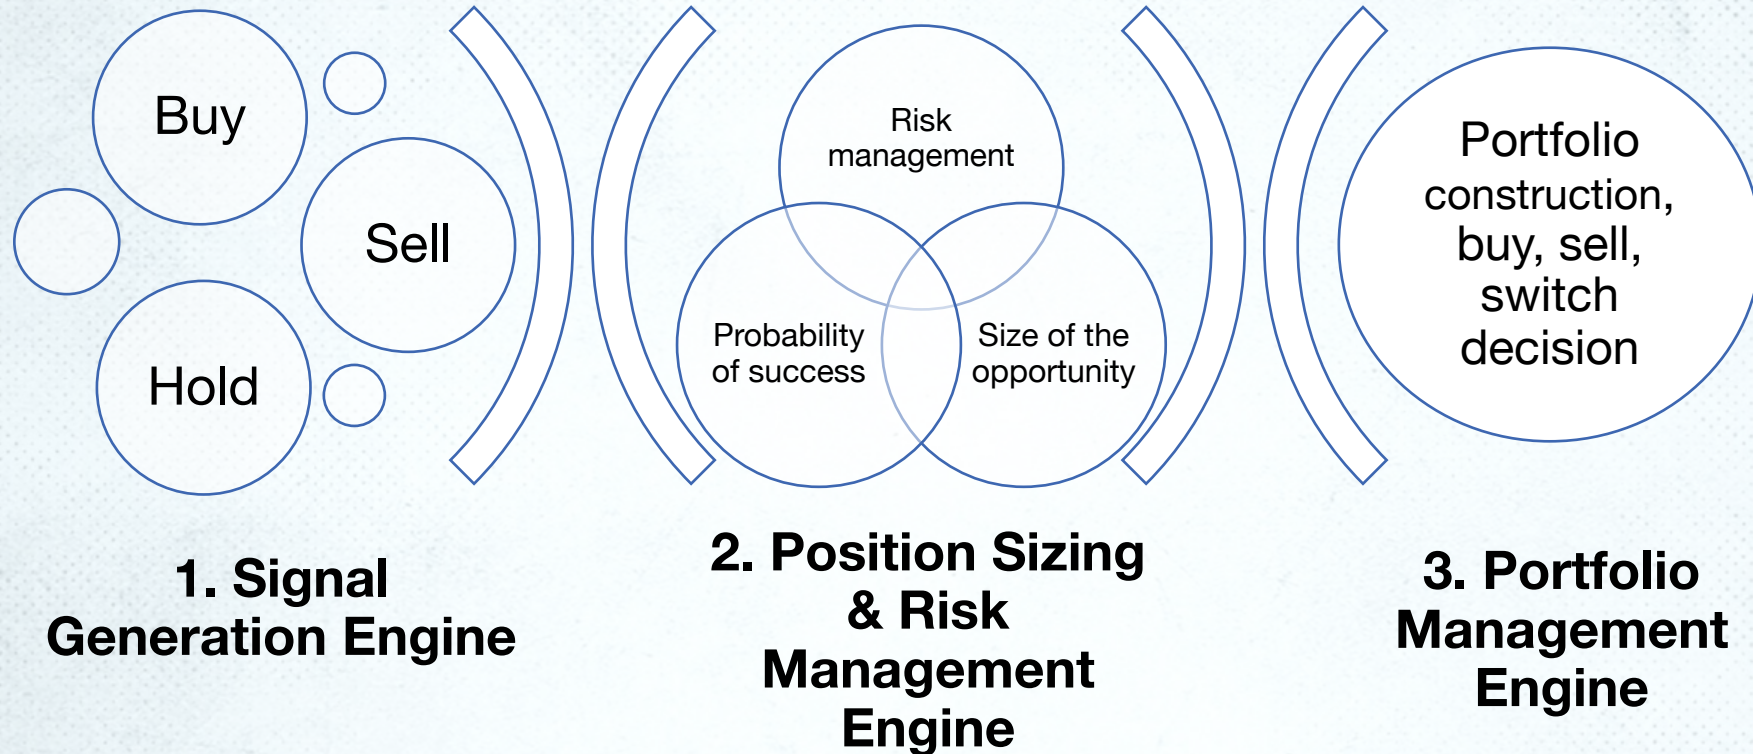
Buy

Sell

Hold

Risk management

Probability of success

Size of the opportunity

Portfolio construction, buy, sell, switch decision

1. Signal Generation Engine

2. Position Sizing & Risk Management Engine

3. Portfolio Management Engine